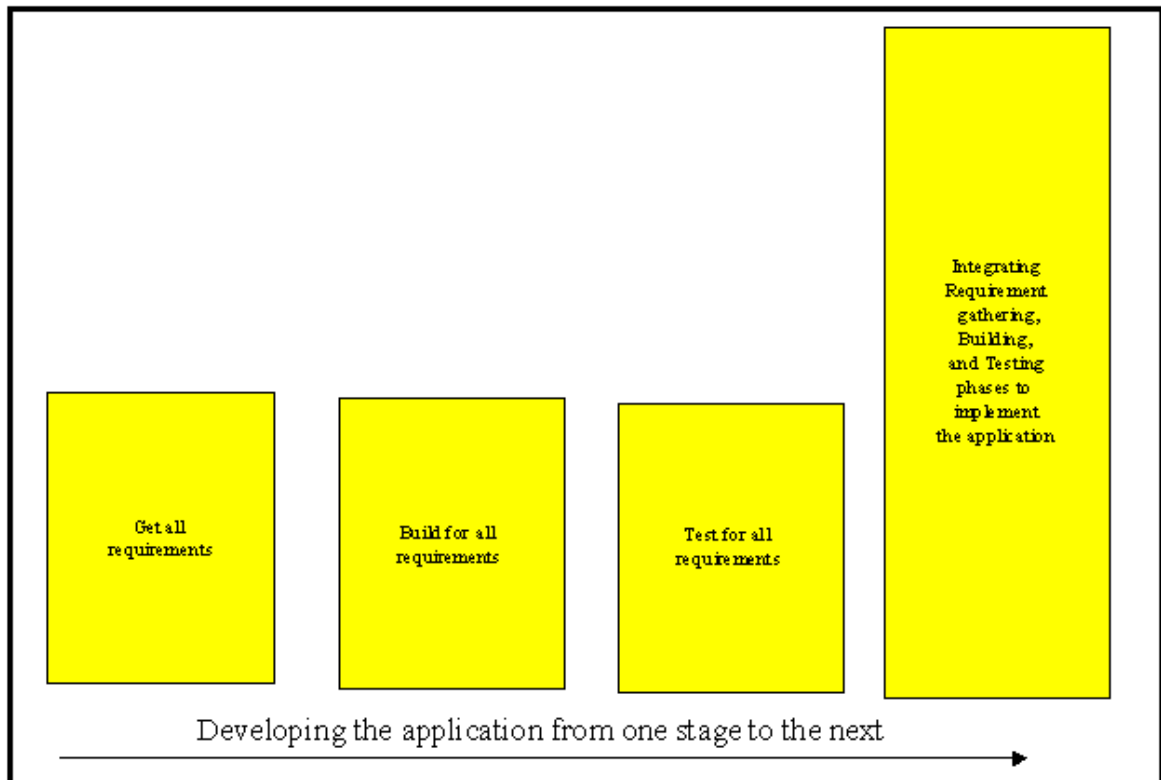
Integrating Requirement gathering, Building, and Testing phases to implement the application

Get all requirements

Build for all requirements

Test for all requirements

Developing the application from one stage to the next